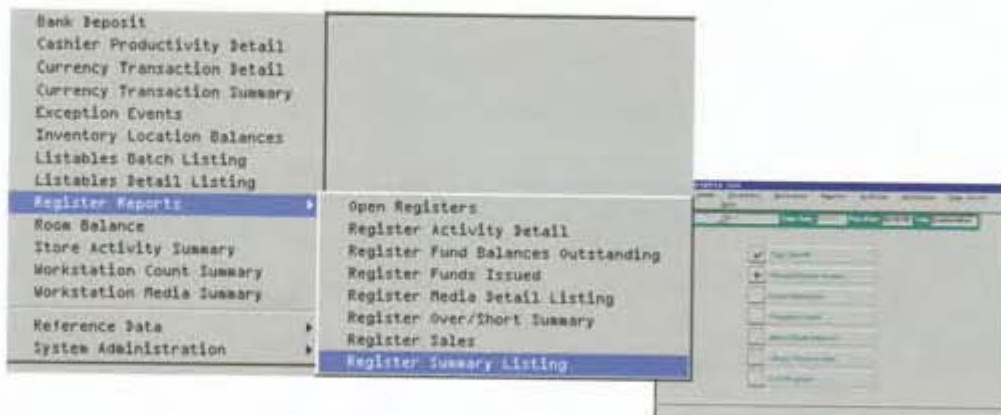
Bank Deposit
Cashier Productivity Detail
Currency Transaction Detail
Currency Transaction Summary
Exception Events
Inventory Location Balances
Listables Batch Listing
Listables Detail Listing
Register Reports
Room Balance
Store Activity Summary
Workstation Count Summary
Workstation Media Summary
Reference Data
System Administration

Open Registers
Register Activity Detail
Register Fund Balances Outstanding
Register Funds Issued
Register Media Detail Listing
Register Over/Short Summary
Register Sales
Register Summary Listing

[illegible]